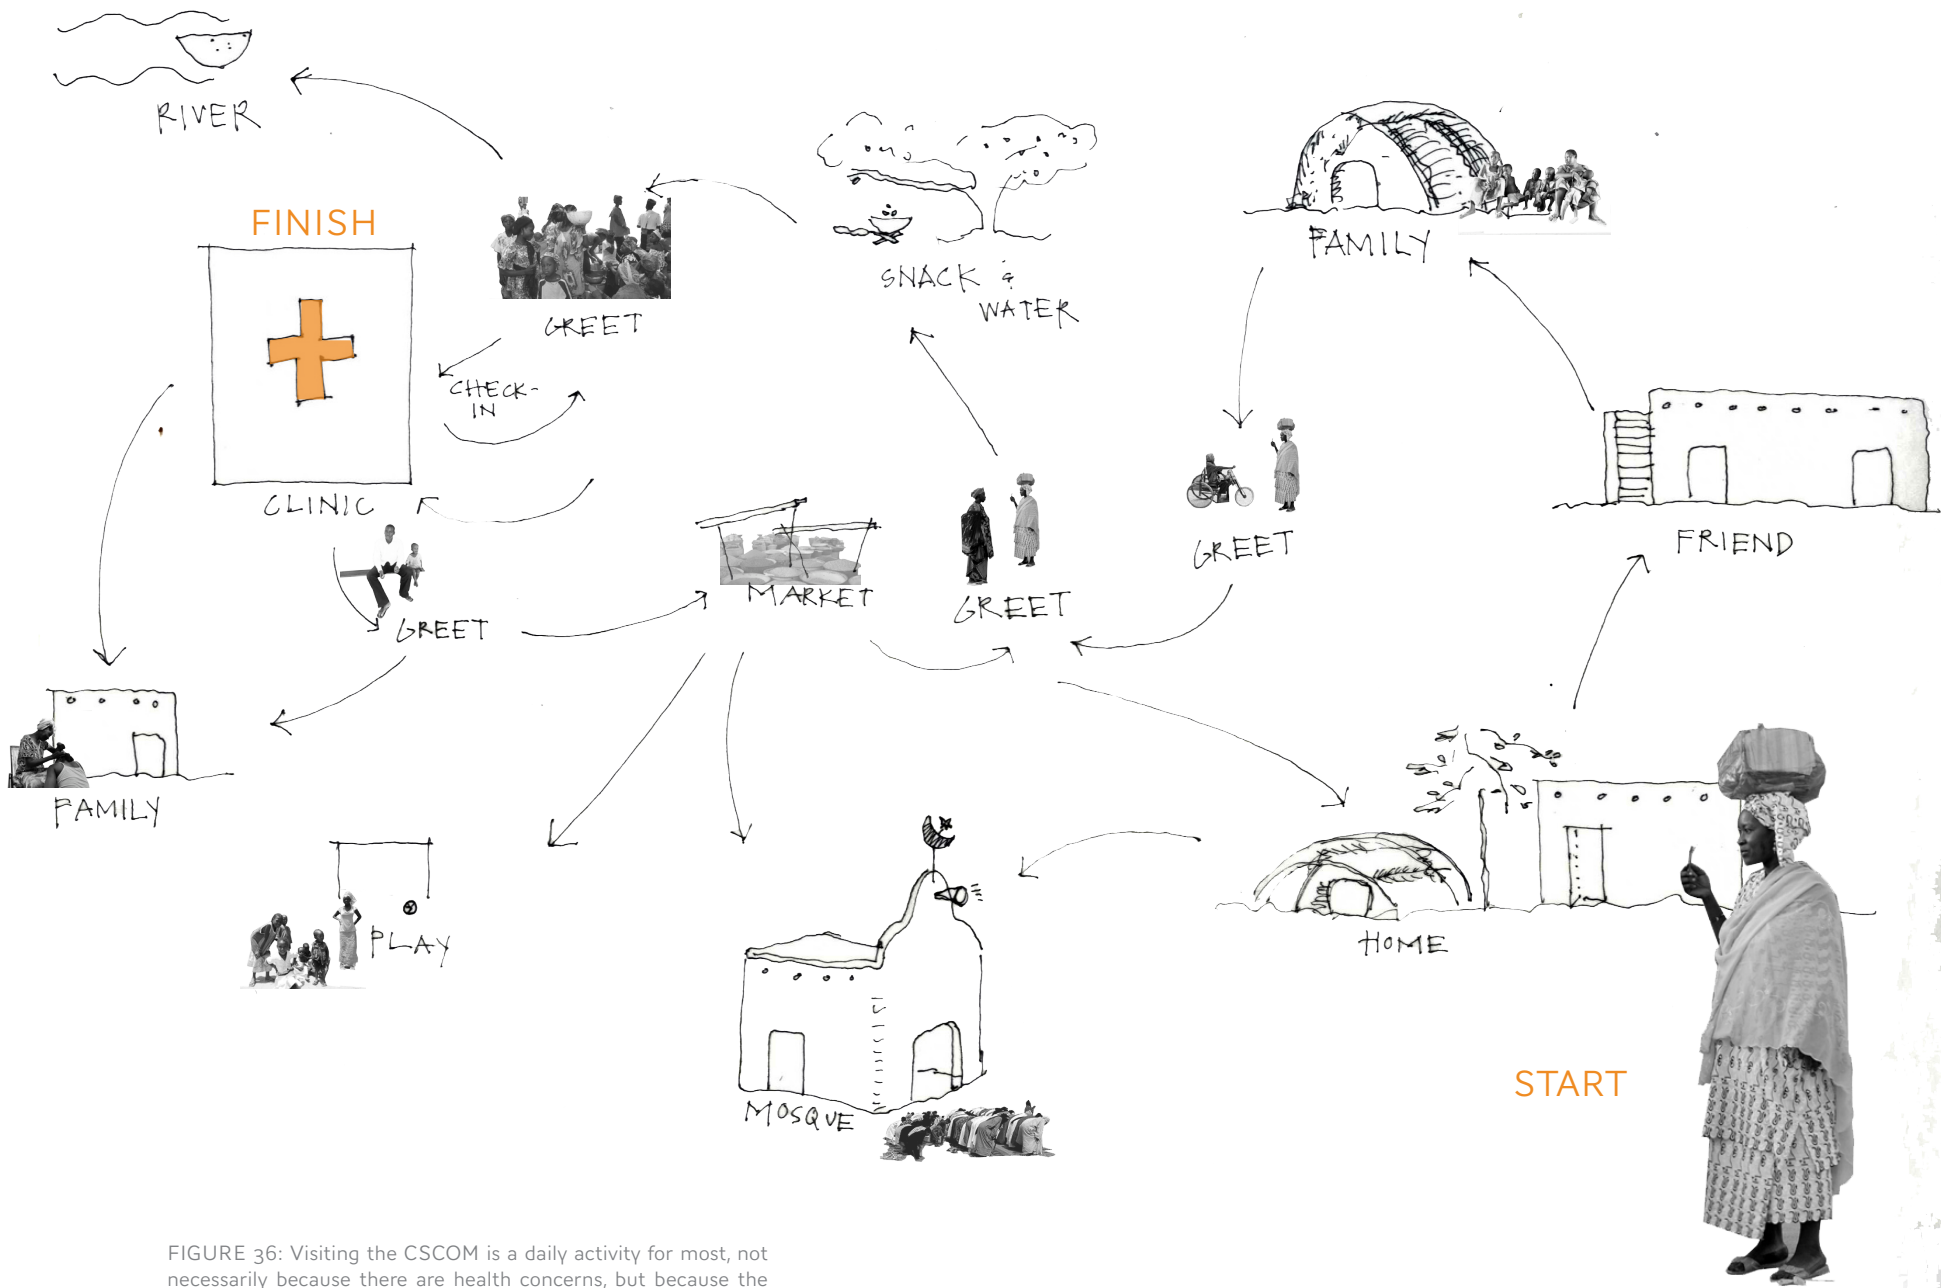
RIVER

FINISH

GREET

SNACK & WATER

FAMILY

CHECK-IN

CLINIC

GREET

MARKET

GREET

GREET

FRIEND

FAMILY

PLAY

MOSQUE

HOME

START

FIGURE 36: Visiting the CSCOM is a daily activity for most, not necessarily because there are health concerns, but because the